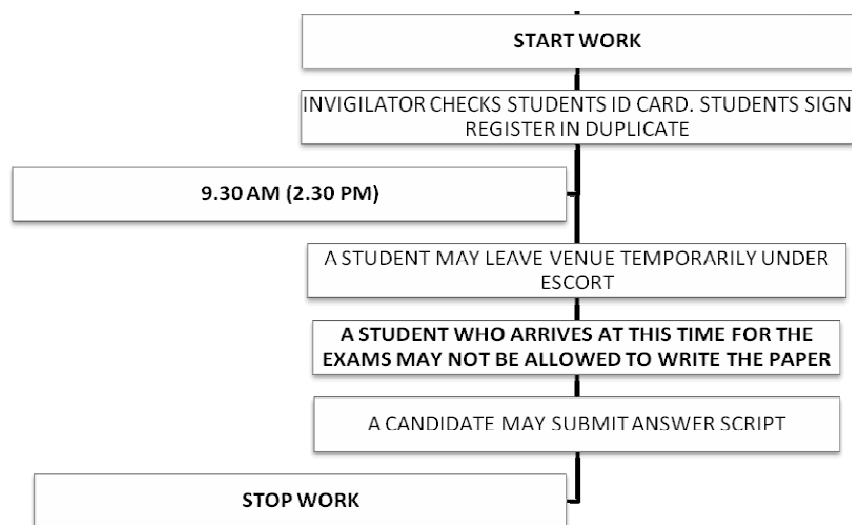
START WORK

INVIGILATOR CHECKS STUDENTS ID CARD. STUDENTS SIGN REGISTER IN DUPLICATE

9.30 AM (2.30 PM)

A STUDENT MAY LEAVE VENUE TEMPORARILY UNDER ESCORT

A STUDENT WHO ARRIVES AT THIS TIME FOR THE EXAMS MAY NOT BE ALLOWED TO WRITE THE PAPER

A CANDIDATE MAY SUBMIT ANSWER SCRIPT

STOP WORK